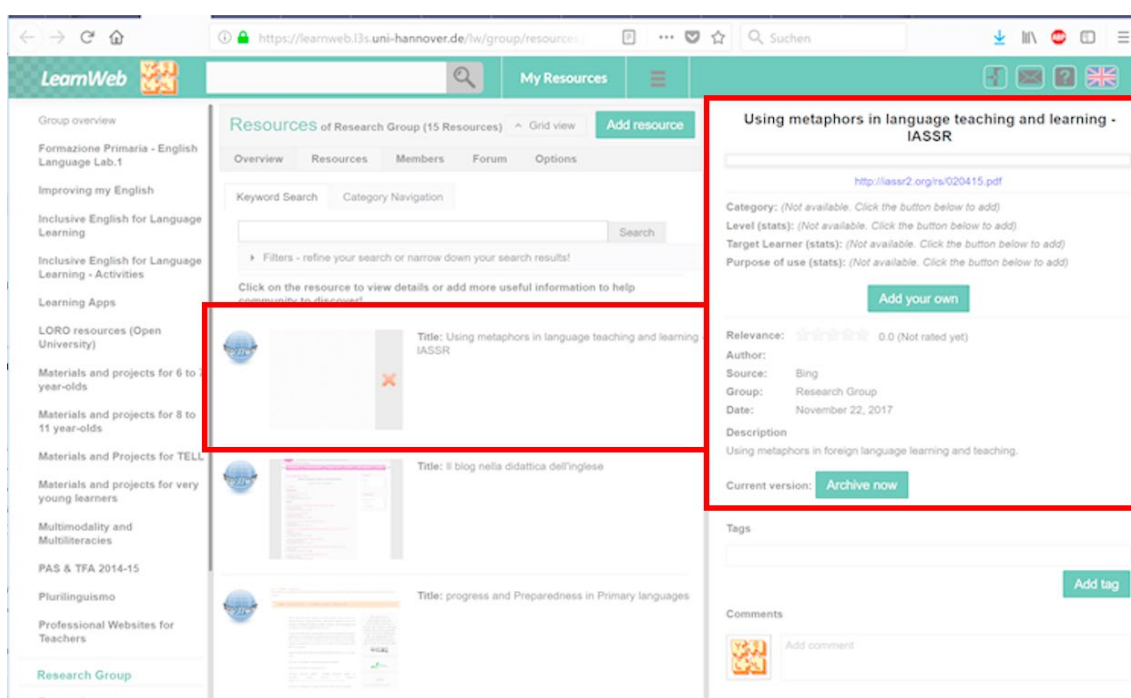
https://learnweb.l3s.uni-hannover.de/lw/group/resources

Suchen

LearnWeb

My Resources

Group overview

Formazione Primaria - English Language Lab.1

Improving my English

Inclusive English for Language Learning

Inclusive English for Language Learning - Activities

Learning Apps

LORO resources (Open University)

Materials and projects for 6 to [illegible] year-olds

Materials and projects for 8 to 11 year-olds

Materials and Projects for TELL

Materials and projects for very young learners

Multimodality and Multiliteracies

PAS & TFA 2014-15

Plurilinguismo

Professional Websites for Teachers

Research Group

Resources of Research Group (15 Resources)

Grid view

Add resource

Overview | Resources | Members | Forum | Options

Keyword Search | Category Navigation

Search

Filters - refine your search or narrow down your search results!

Click on the resource to view details or add more useful information to help community to discover!

Title: Using metaphors in language teaching and learning IASSR

Title: Il blog nella didattica dell'inglese

Title: progress and Preparedness in Primary languages

Using metaphors in language teaching and learning - IASSR

http://iassr2.org/rs/020415.pdf

Category: (Not available. Click the button below to add)
Level (stats): (Not available. Click the button below to add)
Target Learner (stats): (Not available. Click the button below to add)
Purpose of use (stats): (Not available. Click the button below to add)

Add your own

Relevance: 0.0 (Not rated yet)
Author:
Source: Bing
Group: Research Group
Date: November 22, 2017
Description
Using metaphors in foreign language learning and teaching.

Current version: Archive now

Tags

Add tag

Comments

Add comment